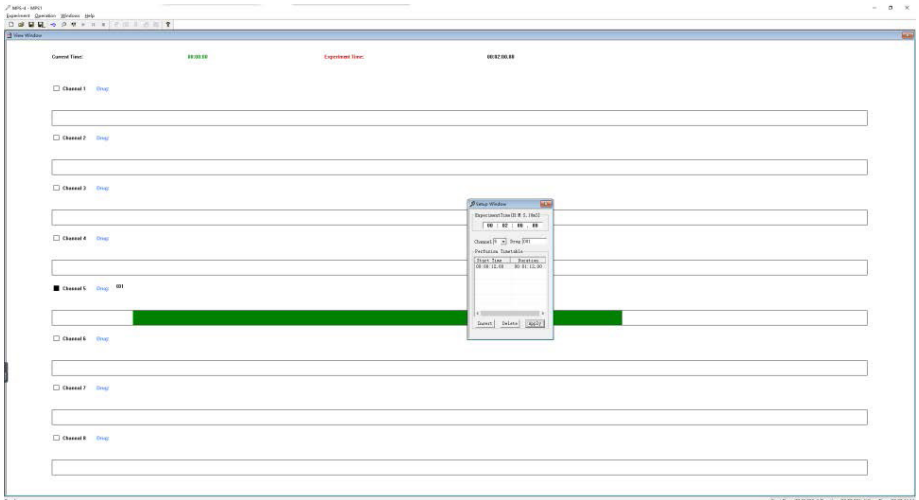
MPS-4 - MPS1
Experiment Operation Windows Help
View Window

Current Time: 00:00:00 Experiment Time: 00:02:00.00

Channel 1 Drug

Channel 2 Drug

Channel 3 Drug

Channel 4 Drug

Channel 5 Drug D01

Channel 6 Drug

Channel 7 Drug

Channel 8 Drug

Setup Window
ExperimentTime(H:M:S.10ms)
00 : 02 : 00 . 00
Channel 5 Drug D01
Perfusion Timetable

| Start Time | Duration |
|---|---|
| 00:00:12.00 | 00:01:12.00 |

Cancel Delete Apply